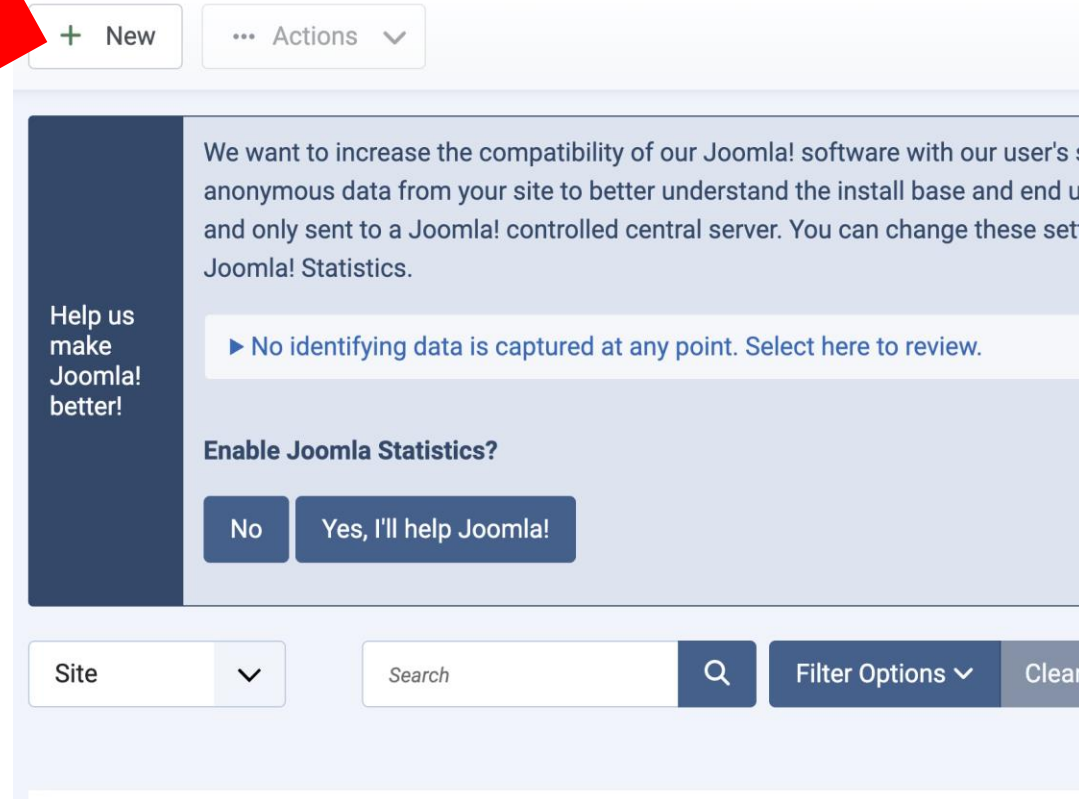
+ New

··· Actions

Help us make Joomla! better!

We want to increase the compatibility of our Joomla! software with our user's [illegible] anonymous data from your site to better understand the install base and end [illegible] and only sent to a Joomla! controlled central server. You can change these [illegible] Joomla! Statistics.

▶ No identifying data is captured at any point. Select here to review.

Enable Joomla Statistics?

No

Yes, I'll help Joomla!

Site

Search

Filter Options

Clea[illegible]